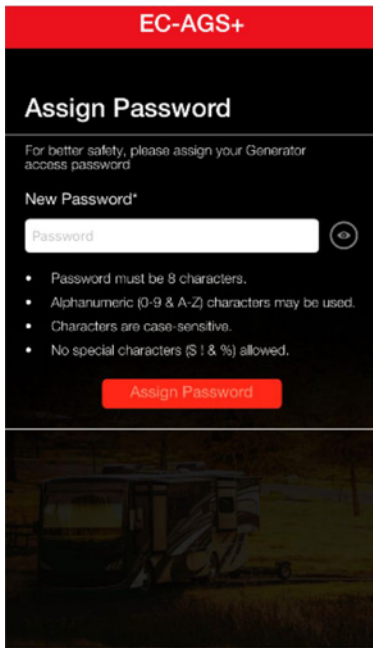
EC-AGS+

Assign Password

For better safety, please assign your Generator access password

New Password*

Password

- Password must be 8 characters.
- Alphanumeric (0-9 & A-Z) characters may be used.
- Characters are case-sensitive.
- No special characters ($ ! & %) allowed.

Assign Password